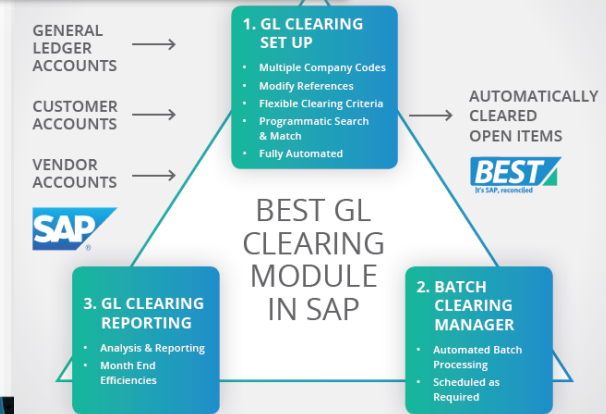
GENERAL LEDGER ACCOUNTS

CUSTOMER ACCOUNTS

VENDOR ACCOUNTS

SAP®

1. GL CLEARING SET UP

- Multiple Company Codes
- Modify References
- Flexible Clearing Criteria
- Programmatic Search & Match
- Fully Automated

AUTOMATICALLY CLEARED OPEN ITEMS

BEST
It's SAP, reconciled

BEST GL CLEARING MODULE IN SAP

3. GL CLEARING REPORTING

- Analysis & Reporting
- Month End Efficiencies

2. BATCH CLEARING MANAGER

- Automated Batch Processing
- Scheduled as Required